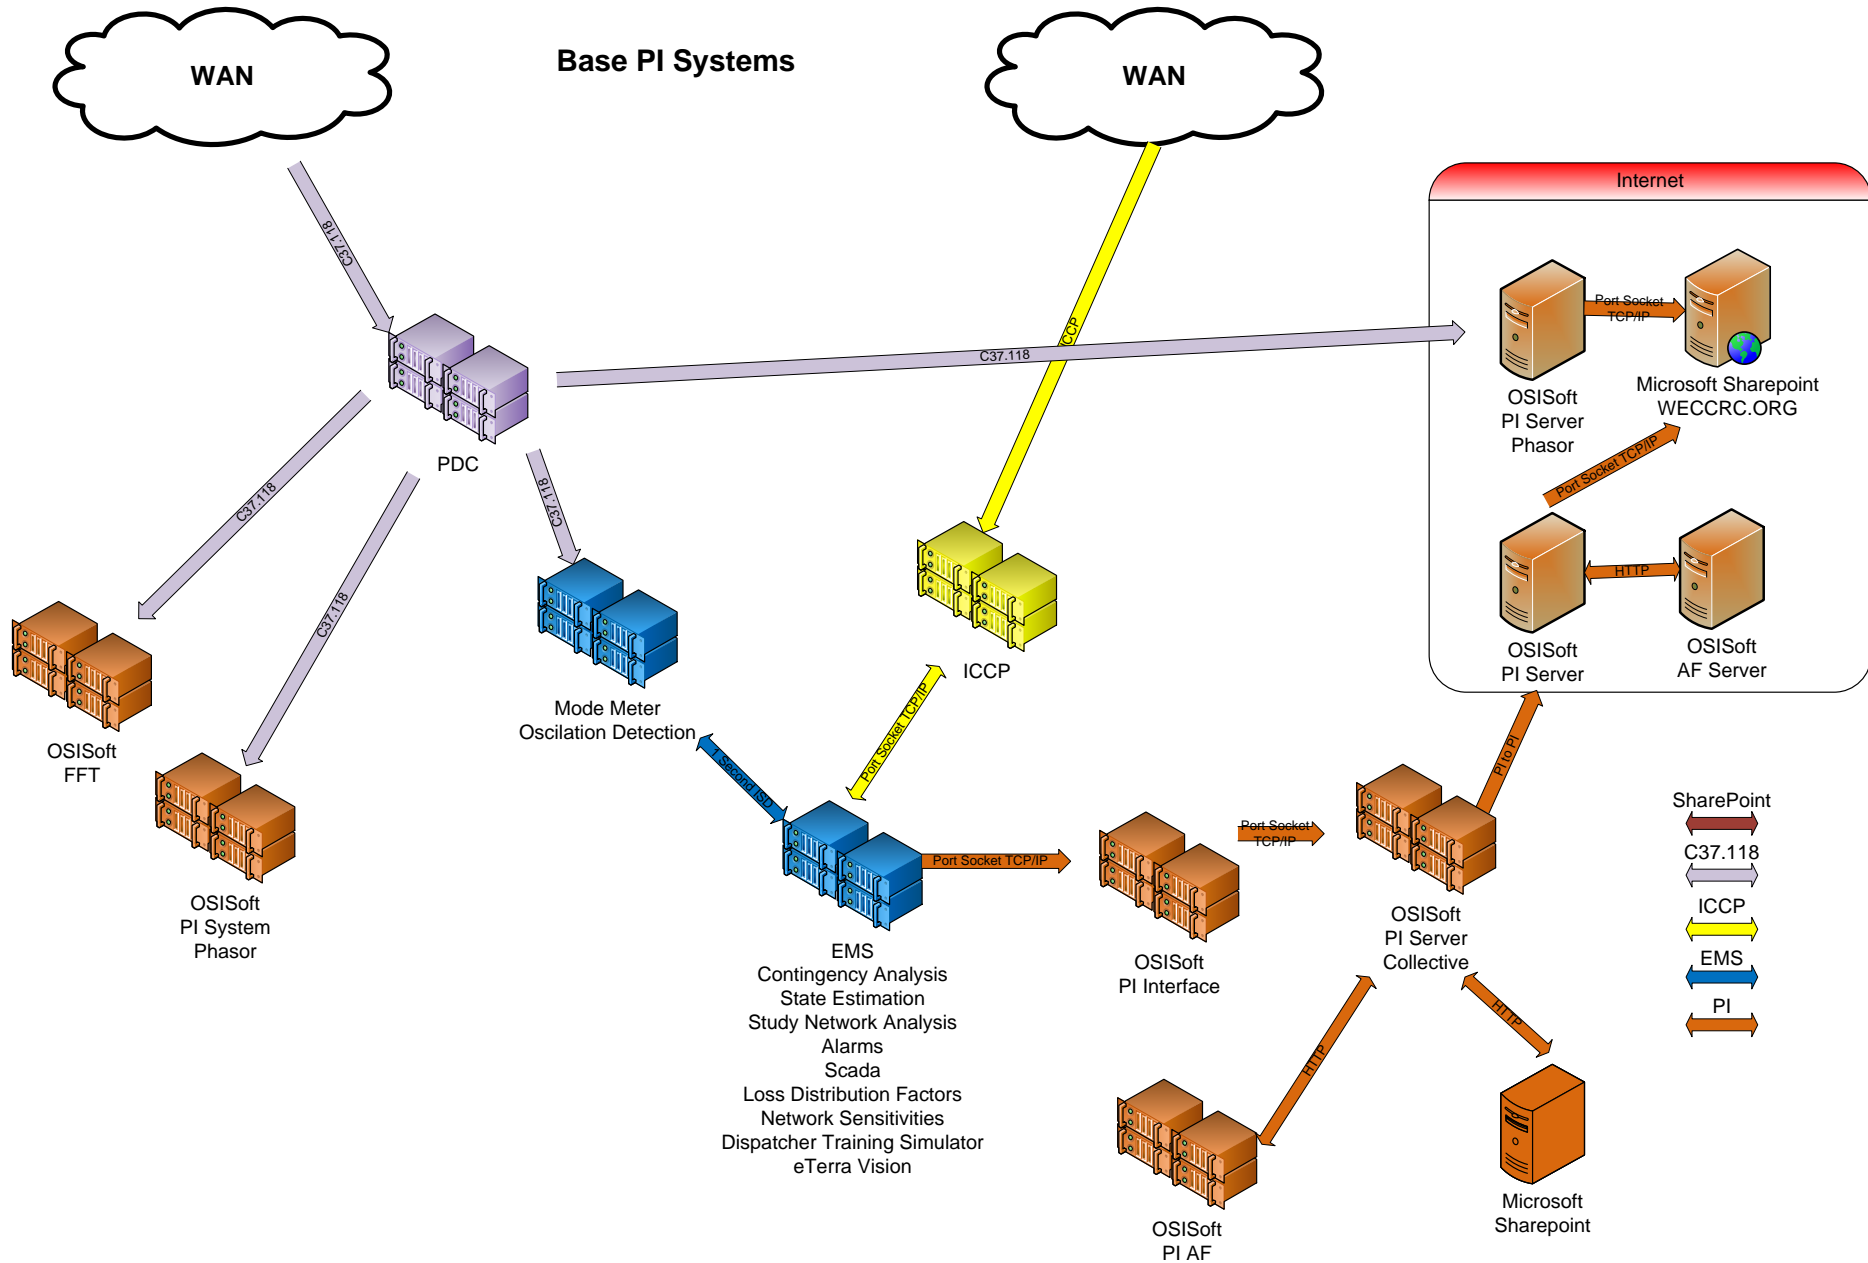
WAN

Base PI Systems

WAN

Internet

C37.118

ICCP

C37.118

Port Socket TCP/IP

OSISoft
PI Server
Phasor

Microsoft Sharepoint
WECCRC.ORG

Port Socket TCP/IP

PDC

C37.118

C37.118

C37.118

HTTP

OSISoft
PI Server

OSISoft
AF Server

OSISoft
FFT

Mode Meter
Oscilation Detection

ICCP

Port Socket TCP/IP

1 Second ISD

PI to PI

SharePoint

C37.118

ICCP

EMS

PI

OSISoft
PI System
Phasor

Port Socket TCP/IP

Port Socket TCP/IP

OSISoft
PI Server
Collective

EMS
Contingency Analysis
State Estimation
Study Network Analysis
Alarms
Scada
Loss Distribution Factors
Network Sensitivities
Dispatcher Training Simulator
eTerra Vision

OSISoft
PI Interface

HTTP

HTTP

Microsoft
Sharepoint

OSISoft
PI AF